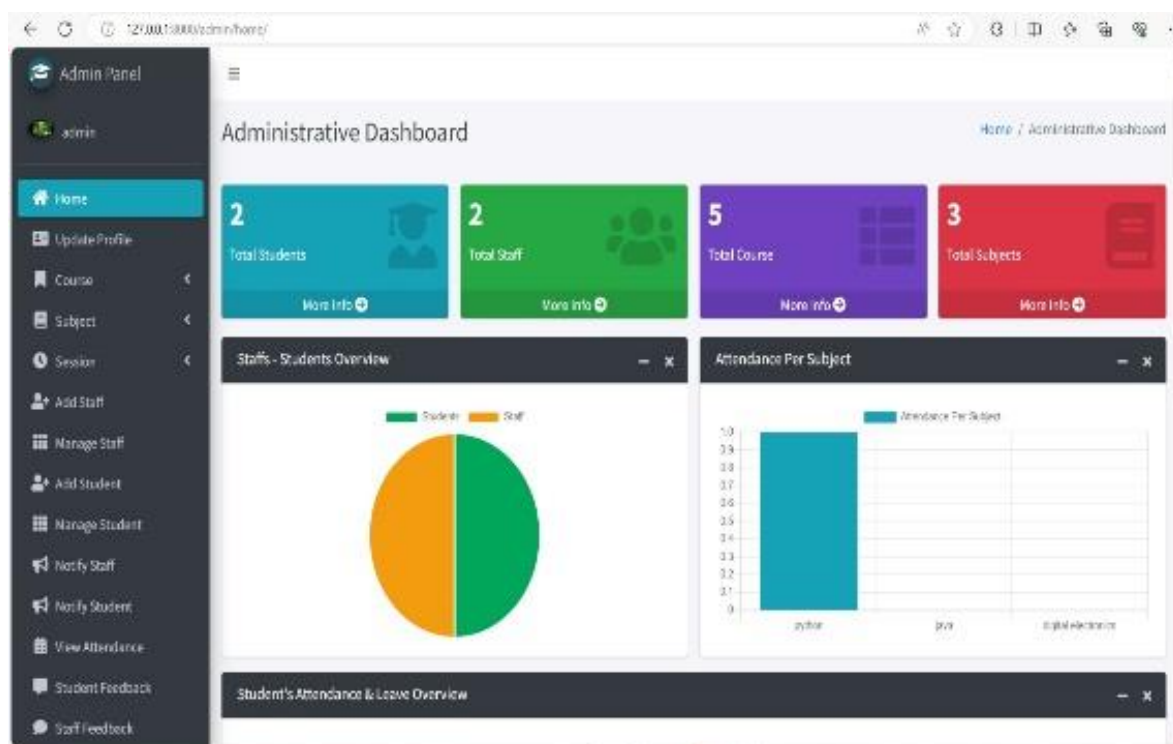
127.0.0.1:8000/admin/home/

Admin Panel

admin

Home

Update Profile

Course

Subject

Session

Add Staff

Manage Staff

Add Student

Manage Student

Notify Staff

Notify Student

View Attendance

Student Feedback

Staff Feedback

≡

Administrative Dashboard

Home / Administrative Dashboard

2
Total Students
More info

2
Total Staff
More info

5
Total Course
More info

3
Total Subjects
More info

Staffs - Students Overview

Students Staff

Attendance Per Subject

Attendance Per Subject

1.0
0.9
0.8
0.7
0.6
0.5
0.4
0.3
0.2
0.1
0

python java digital electronics

Student's Attendance & Leave Overview